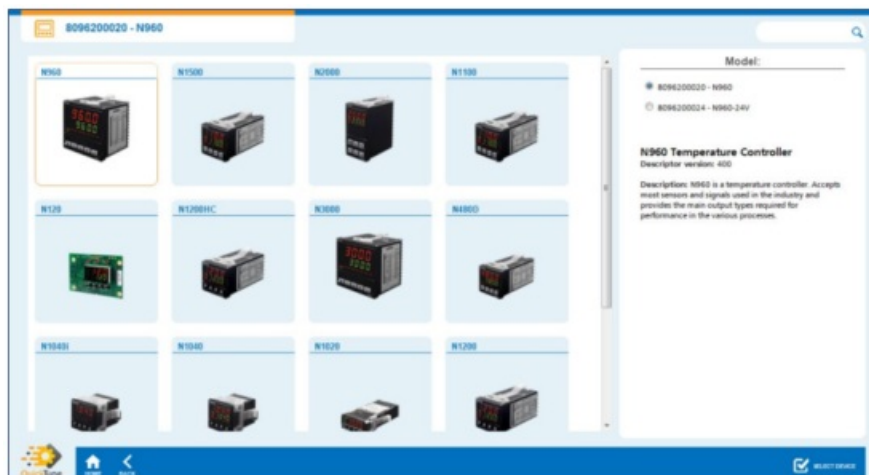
8096200020 - N960

N960

N1500

N2000

N1100

N120

N1200HC

N3000

N480D

N1040i

N1040

N1020

N1200

Model:

8096200020 - N960

8096200024 - N960-24V

N960 Temperature Controller

Descriptor version: 400

Description: N960 is a temperature controller. Accepts most sensors and signals used in the industry and provides the main output types required for performance in the various processes.

QuickTune

HOME

BACK

SELECT DEVICE